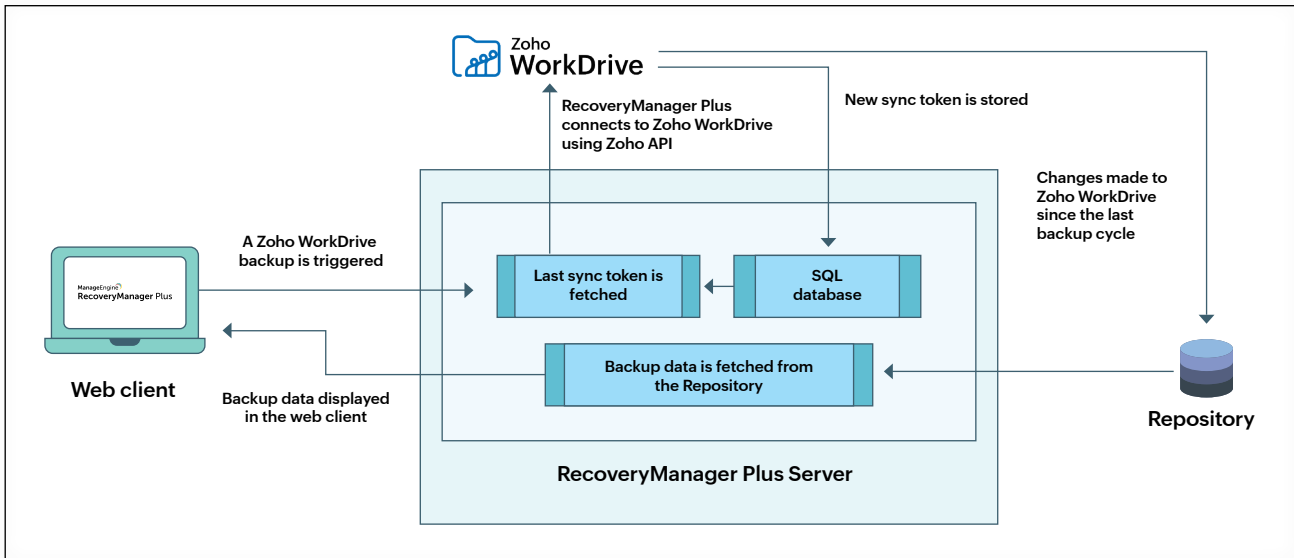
Zoho WorkDrive

RecoveryManager Plus connects to Zoho WorkDrive using Zoho API

New sync token is stored

Changes made to Zoho WorkDrive since the last backup cycle

A Zoho WorkDrive backup is triggered

ManageEngine RecoveryManager Plus

Last sync token is fetched

SQL database

Backup data is fetched from the Repository

Web client

Backup data displayed in the web client

Repository

RecoveryManager Plus Server